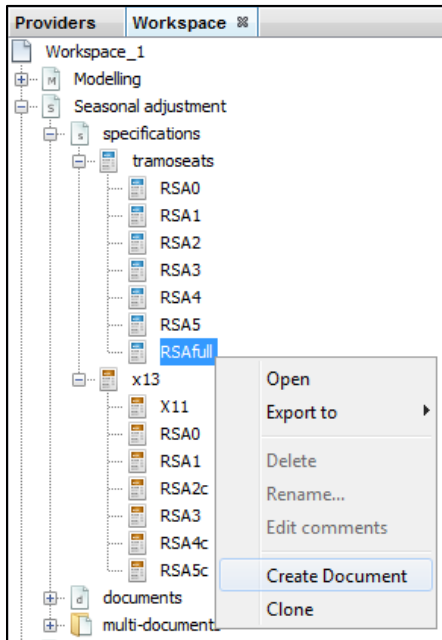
Providers Workspace ✕

Workspace_1
M Modelling
s Seasonal adjustment
s specifications
tramoseats
RSA0
RSA1
RSA2
RSA3
RSA4
RSA5
RSAfull
x13
X11
RSA0
RSA1
RSA2c
RSA3
RSA4c
RSA5c
d documents
multi-documents

Open
Export to
Delete
Rename...
Edit comments
Create Document
Clone